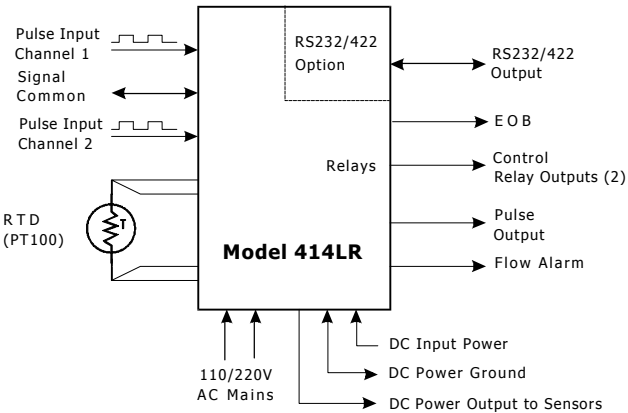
Pulse Input
Channel 1

Signal
Common

Pulse Input
Channel 2

R T D
(PT100)

RS232/422
Option

Relays

Model 414LR

RS232/422
Output

E O B

Control
Relay Outputs (2)

Pulse
Output

Flow Alarm

110/220V
AC Mains

DC Input Power

DC Power Ground

DC Power Output to Sensors